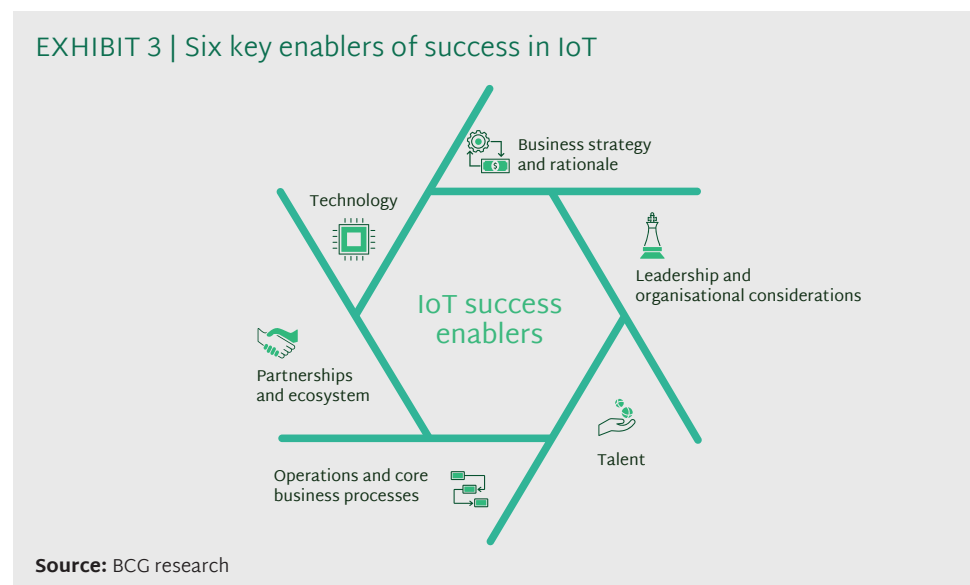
EXHIBIT 3 | Six key enablers of success in IoT

Business strategy and rationale

Technology

Leadership and organisational considerations

IoT success enablers

Partnerships and ecosystem

Talent

Operations and core business processes

**Source:** BCG research